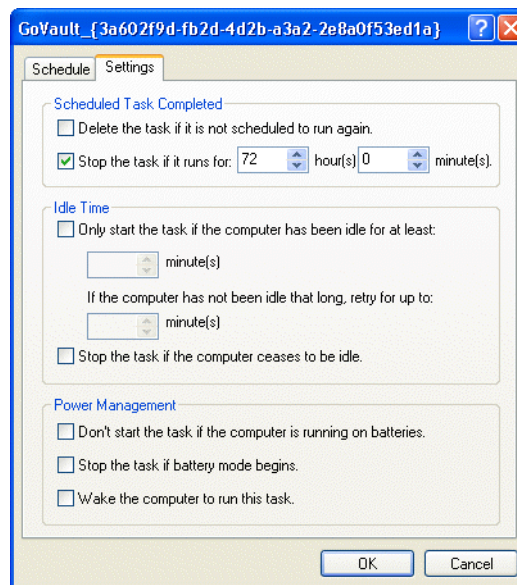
GoVault_{3a602f9d-fb2d-4d2b-a3a2-2e8a0f53ed1a}

Schedule Settings

Scheduled Task Completed

Delete the task if it is not scheduled to run again.

Stop the task if it runs for: 72 hour(s) 0 minute(s).

Idle Time

Only start the task if the computer has been idle for at least:

minute(s)

If the computer has not been idle that long, retry for up to:

minute(s)

Stop the task if the computer ceases to be idle.

Power Management

Don't start the task if the computer is running on batteries.

Stop the task if battery mode begins.

Wake the computer to run this task.

OK Cancel